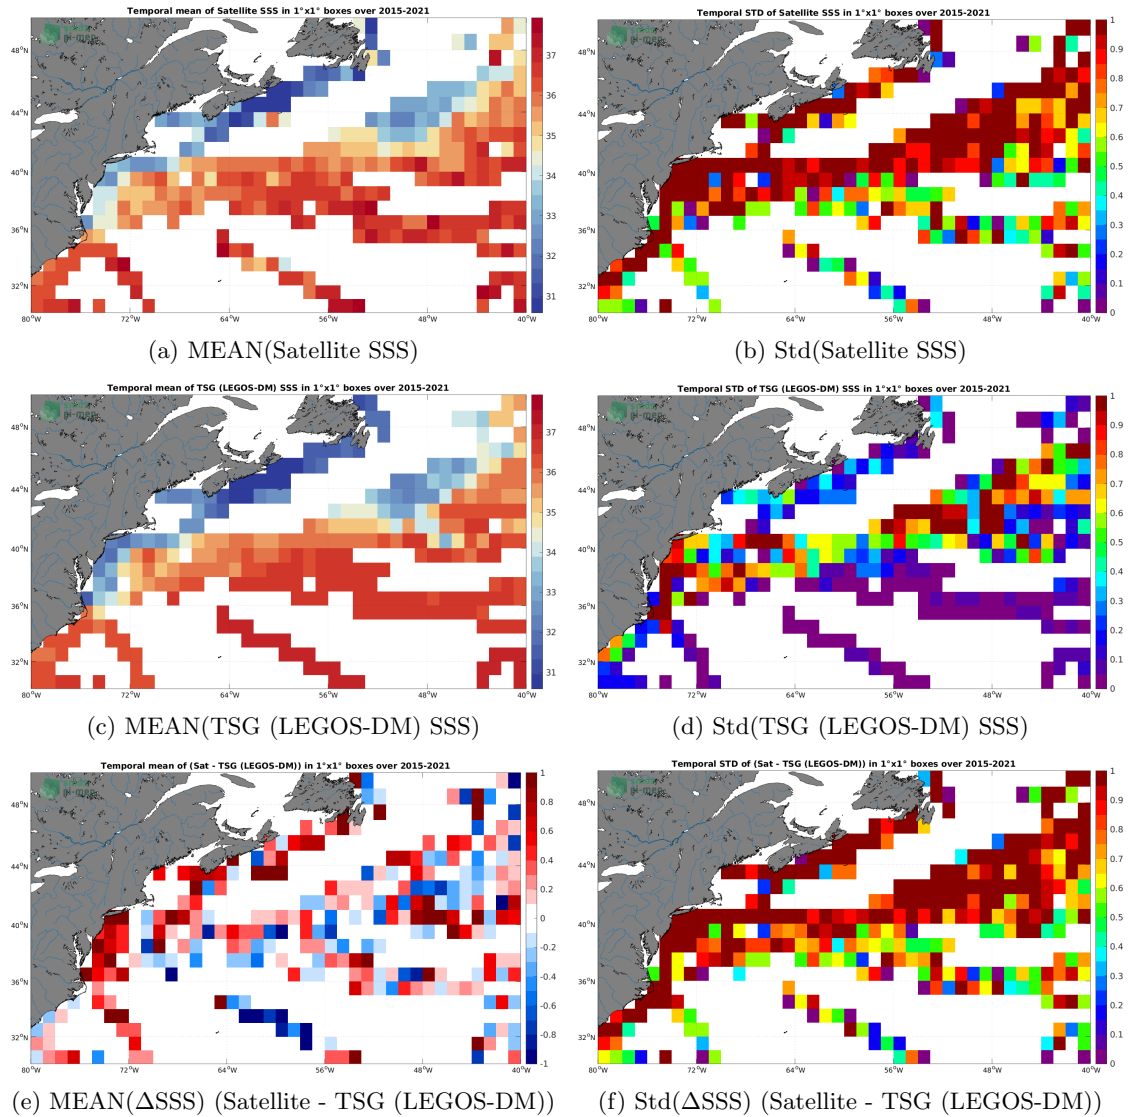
Temporal mean of Satellite SSS in 1°x1° boxes over 2015-2021

48°N
44°N
40°N
36°N
32°N
80°W
72°W
64°W
56°W
48°W
40°W

37
36
35
34
33
32
31

(a) MEAN(Satellite SSS)

Temporal STD of Satellite SSS in 1°x1° boxes over 2015-2021

48°N
44°N
40°N
36°N
32°N
80°W
72°W
64°W
56°W
48°W
40°W

1
0.9
0.8
0.7
0.6
0.5
0.4
0.3
0.2
0.1
0

(b) Std(Satellite SSS)

Temporal mean of TSG (LEGOS-DM) SSS in 1°x1° boxes over 2015-2021

48°N
44°N
40°N
36°N
32°N
80°W
72°W
64°W
56°W
48°W
40°W

37
36
35
34
33
32
31

(c) MEAN(TSG (LEGOS-DM) SSS)

Temporal STD of TSG (LEGOS-DM) SSS in 1°x1° boxes over 2015-2021

48°N
44°N
40°N
36°N
32°N
80°W
72°W
64°W
56°W
48°W
40°W

1
0.9
0.8
0.7
0.6
0.5
0.4
0.3
0.2
0.1
0

(d) Std(TSG (LEGOS-DM) SSS)

Temporal mean of (Sat - TSG (LEGOS-DM)) in 1°x1° boxes over 2015-2021

48°N
44°N
40°N
36°N
32°N
80°W
72°W
64°W
56°W
48°W
40°W

1
0.8
0.6
0.4
0.2
0
-0.2
-0.4
-0.6
-0.8
-1

(e) MEAN(ΔSSS) (Satellite - TSG (LEGOS-DM))

Temporal STD of (Sat - TSG (LEGOS-DM)) in 1°x1° boxes over 2015-2021

48°N
44°N
40°N
36°N
32°N
80°W
72°W
64°W
56°W
48°W
40°W

1
0.9
0.8
0.7
0.6
0.5
0.4
0.3
0.2
0.1
0

(f) Std(ΔSSS) (Satellite - TSG (LEGOS-DM))